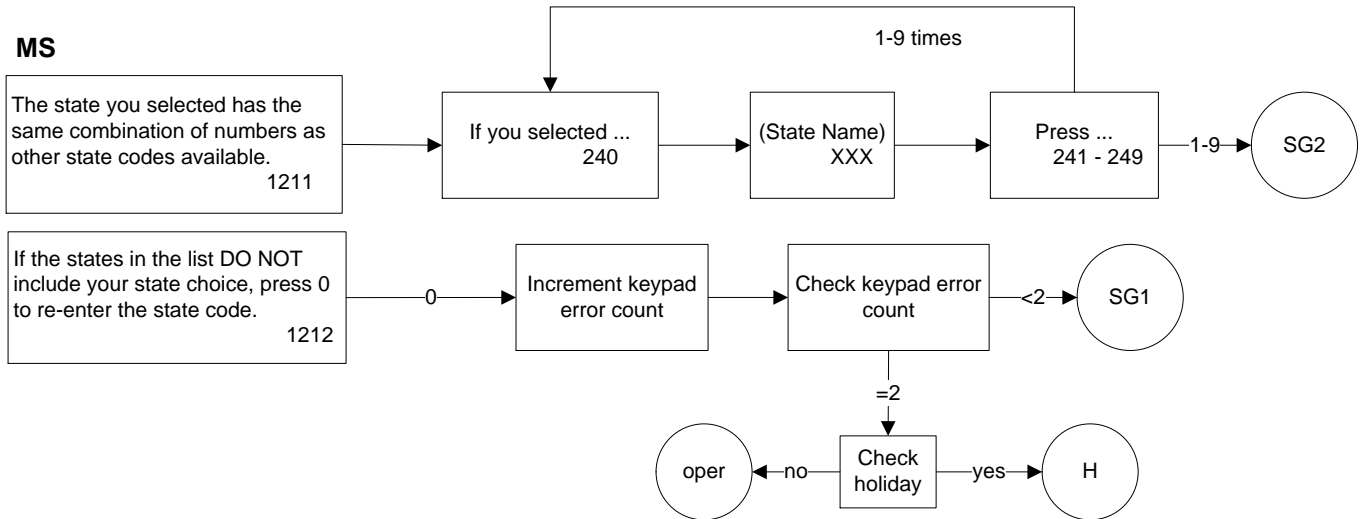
MS

1-9 times

The state you selected has the same combination of numbers as other state codes available.
1211

If you selected ...
240

(State Name)
XXX

Press ...
241 - 249

1-9

SG2

If the states in the list DO NOT include your state choice, press 0 to re-enter the state code.
1212

0

Increment keypad error count

Check keypad error count

<2

SG1

=2

oper

no

Check holiday

yes

H